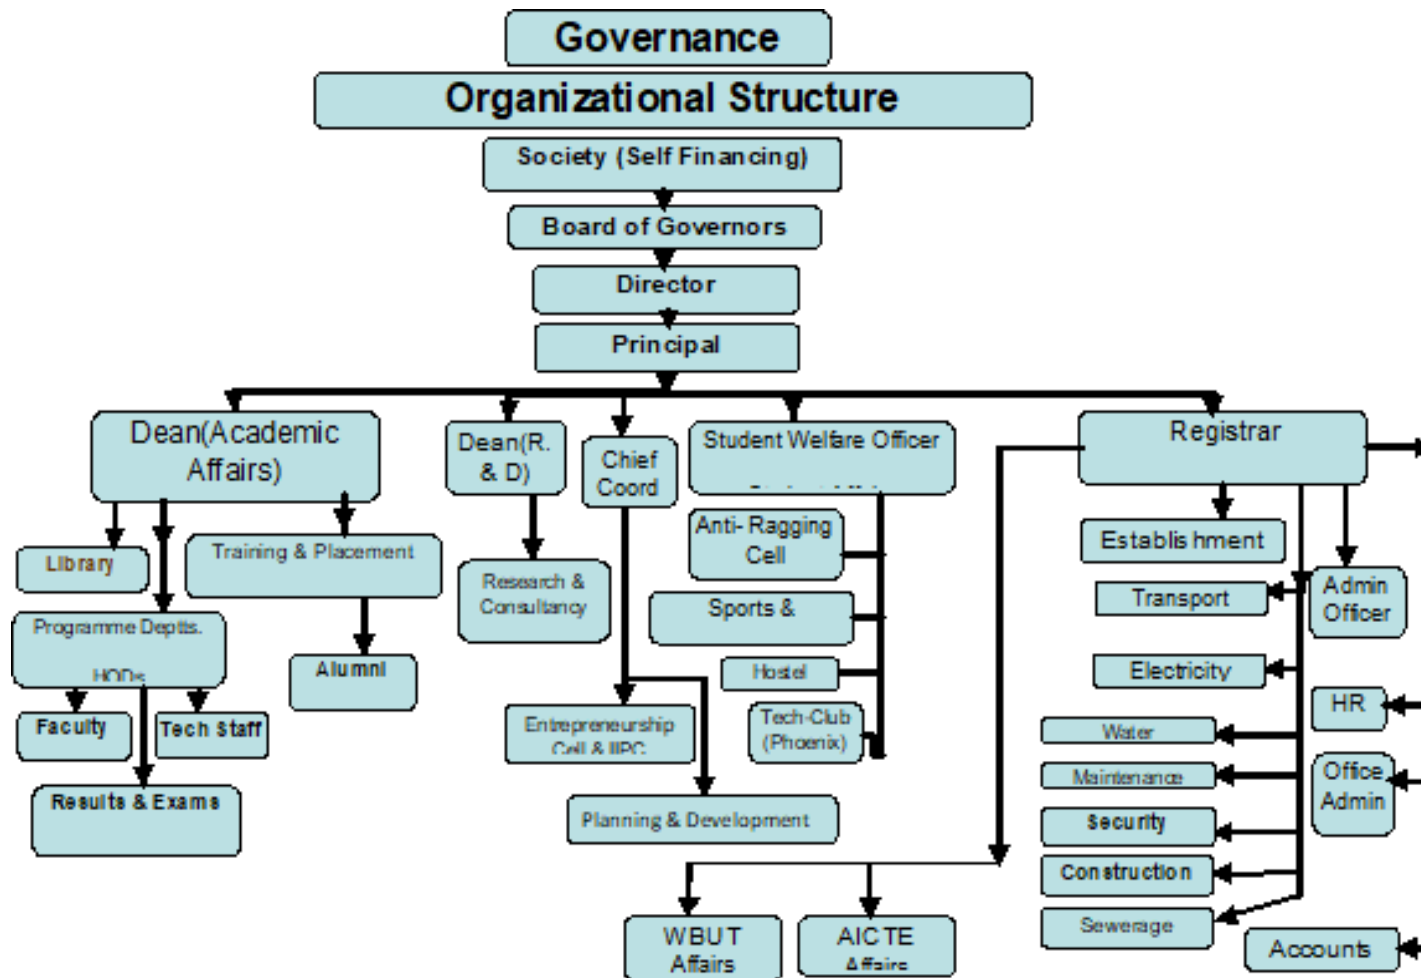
Governance

Organizational Structure

Society (Self Financing)

Board of Governors

Director

Principal

Dean(Academic Affairs)

Dean(R. & D)

Chief Coord

Student Welfare Officer

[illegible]

Registrar

Library

Training & Placement

Programme Deptts.

HODs

Faculty

Tech Staff

Results & Exams

Alumni

Research & Consultancy

Anti- Ragging Cell

Sports &

Hostel

Tech-Club (Phoenix)

Entrepreneurship Cell & IIPC

Planning & Development

WBUT Affairs

AICTE Affairs

Establishment

Transport

Admin Officer

Electricity

HR

Water

Maintenance

Office Admin

Security

Construction

Sewerage

Accounts